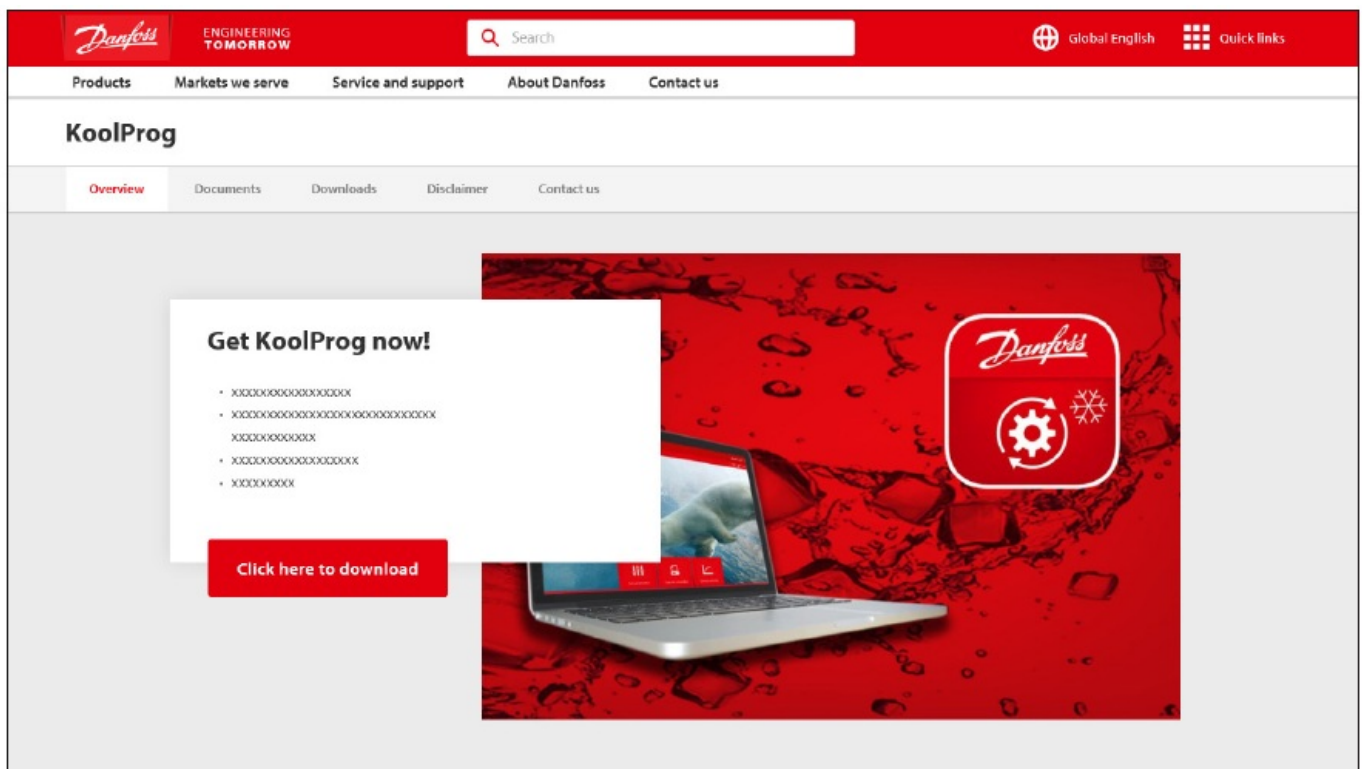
Danfoss ENGINEERING TOMORROW

Search

Global English

Quick links

Products Markets we serve Service and support About Danfoss Contact us

KoolProg

Overview Documents Downloads Disclaimer Contact us

Get KoolProg now!

- xxxxxxxxxxxxxxxxx
- xxxxxxxxxxxxxxxxxxxxxxxxxxxxx xxxxxxxxxxxx
- xxxxxxxxxxxxxxxxxx
- xxxxxxxxx

Click here to download

Danfoss